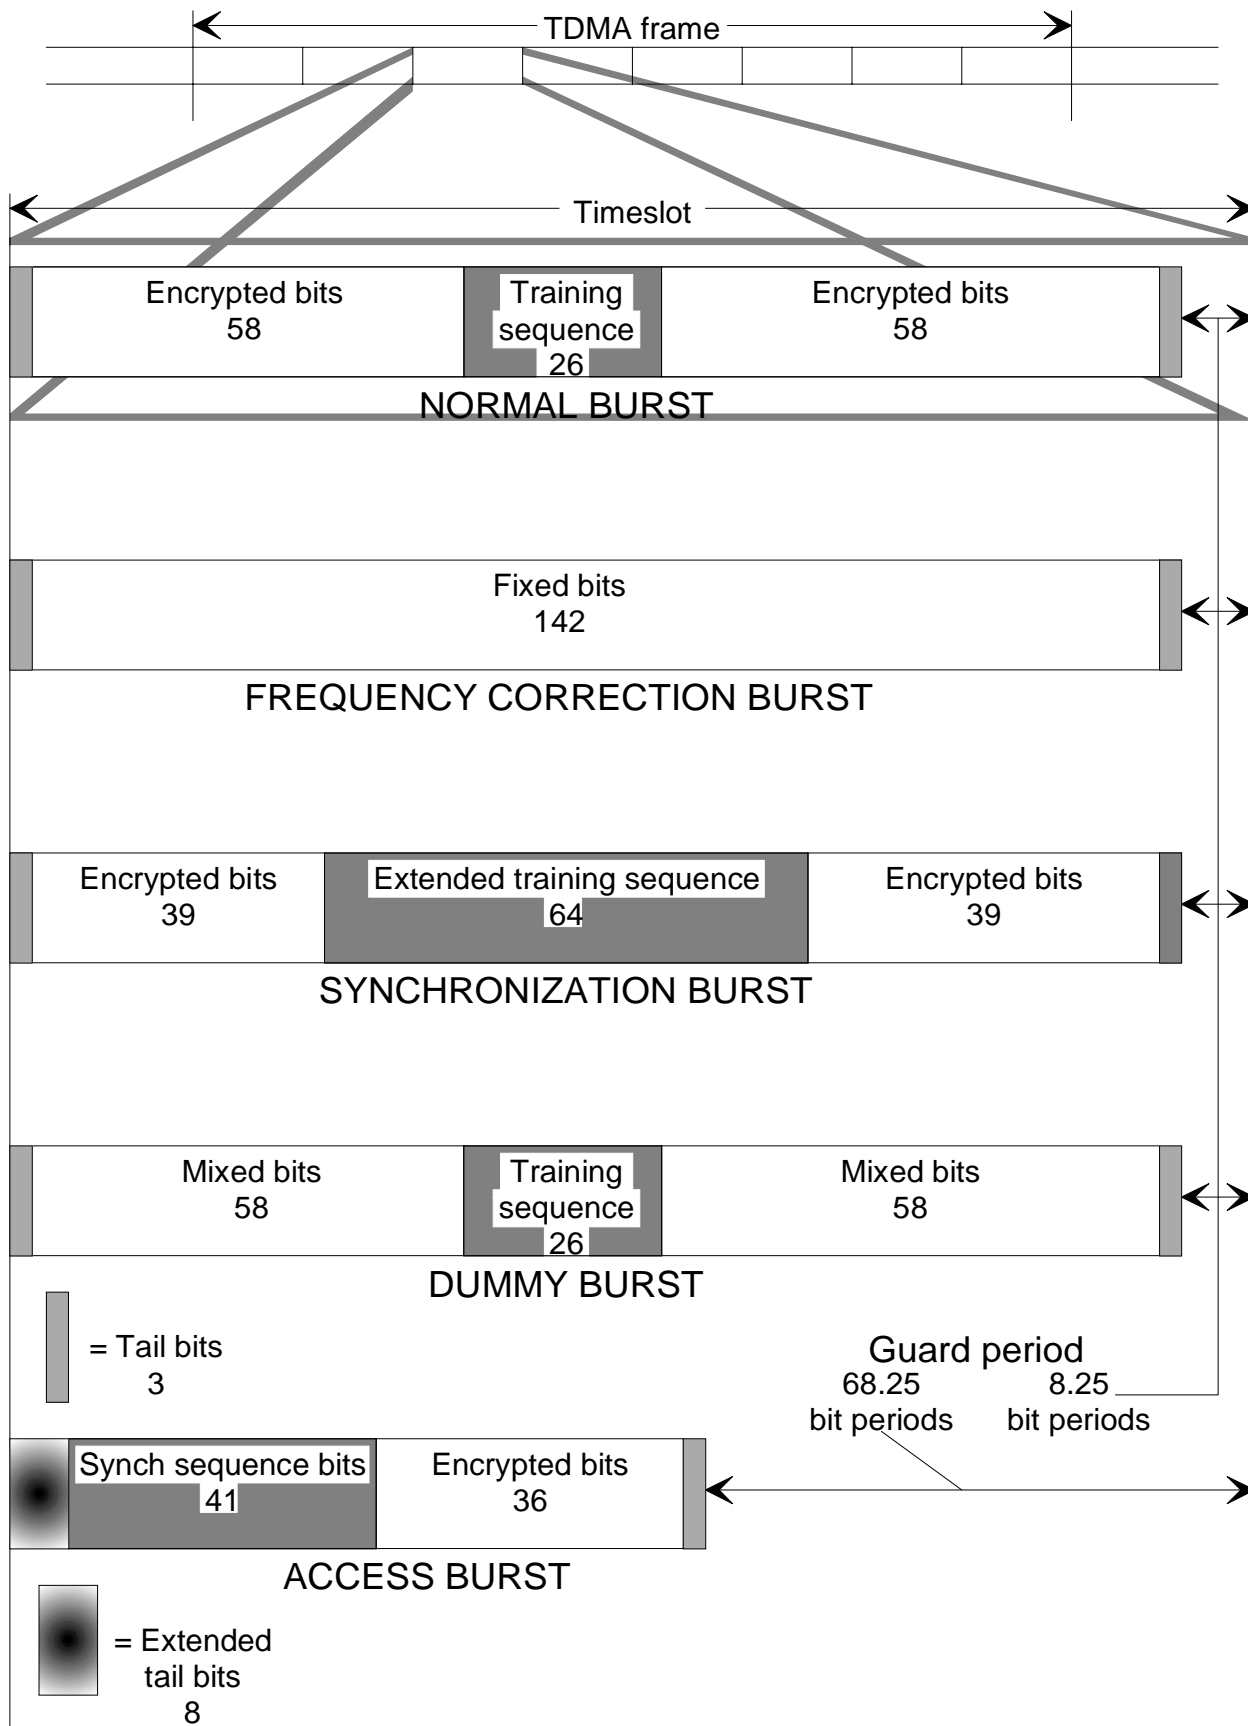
TDMA frame

Timeslot

Encrypted bits
58

Training sequence
26

Encrypted bits
58

NORMAL BURST

Fixed bits
142

FREQUENCY CORRECTION BURST

Encrypted bits
39

Extended training sequence
64

Encrypted bits
39

SYNCHRONIZATION BURST

Mixed bits
58

Training sequence
26

Mixed bits
58

DUMMY BURST

= Tail bits
3

Guard period
68.25
bit periods

8.25
bit periods

Synch sequence bits
41

Encrypted bits
36

ACCESS BURST

= Extended
tail bits
8